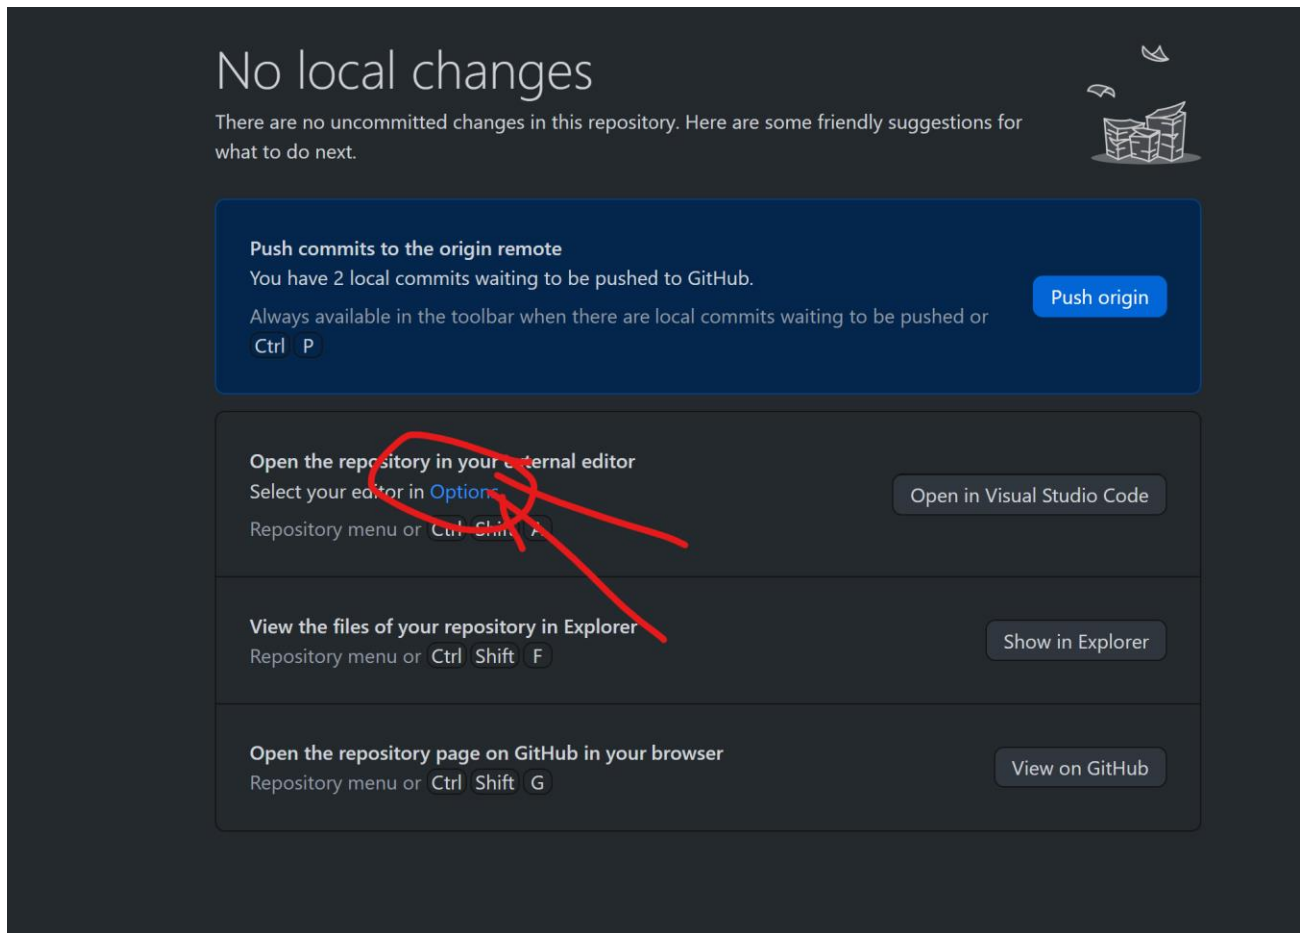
No local changes

There are no uncommitted changes in this repository. Here are some friendly suggestions for what to do next.

Push commits to the origin remote
You have 2 local commits waiting to be pushed to GitHub.
Always available in the toolbar when there are local commits waiting to be pushed or Ctrl P

Push origin

Open the rep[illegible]sitory in your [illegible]ternal editor
Select your ed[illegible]or in Option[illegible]
Repository menu or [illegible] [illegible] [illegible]

Open in Visual Studio Code

View the files of your repository in Explorer
Repository menu or Ctrl Shift F

Show in Explorer

Open the repository page on GitHub in your browser
Repository menu or Ctrl Shift G

View on GitHub